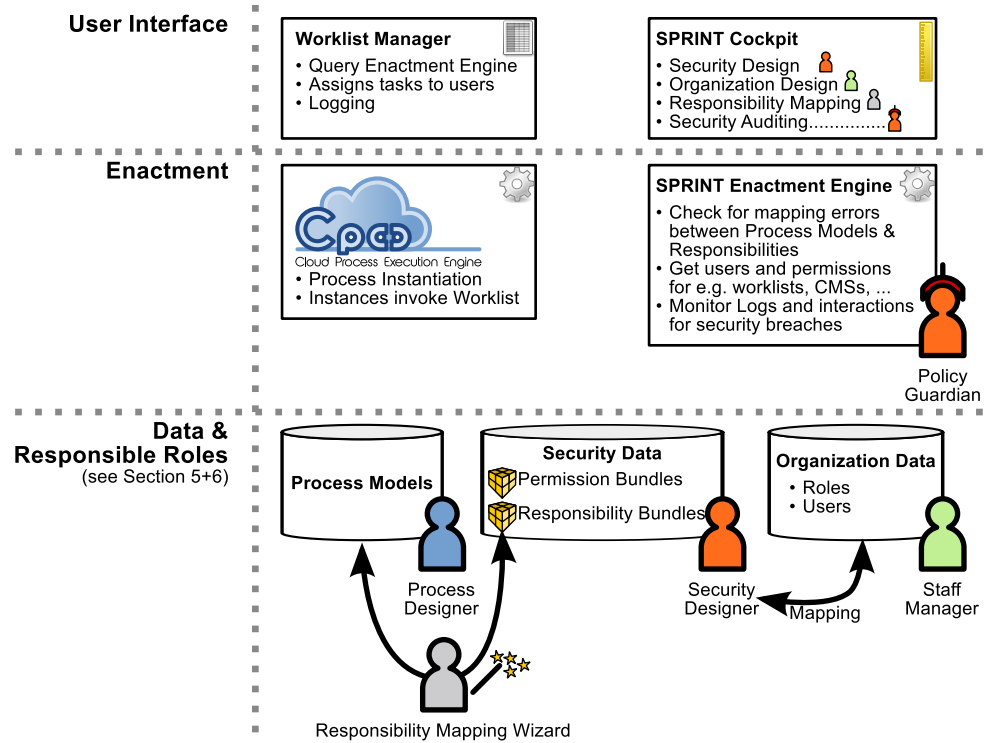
User Interface

Worklist Manager
• Query Enactment Engine
• Assigns tasks to users
• Logging

SPRINT Cockpit
• Security Design
• Organization Design
• Responsibility Mapping
• Security Auditing...............

Enactment

Cpee
Cloud Process Execution Engine
• Process Instantiation
• Instances invoke Worklist

SPRINT Enactment Engine
• Check for mapping errors between Process Models & Responsibilities
• Get users and permissions for e.g. worklists, CMSs, ...
• Monitor Logs and interactions for security breaches

Policy Guardian

Data & Responsible Roles
(see Section 5+6)

Process Models

Security Data
Permission Bundles
Responsibility Bundles

Organization Data
• Roles
• Users

Process Designer

Security Designer

Mapping

Staff Manager

Responsibility Mapping Wizard